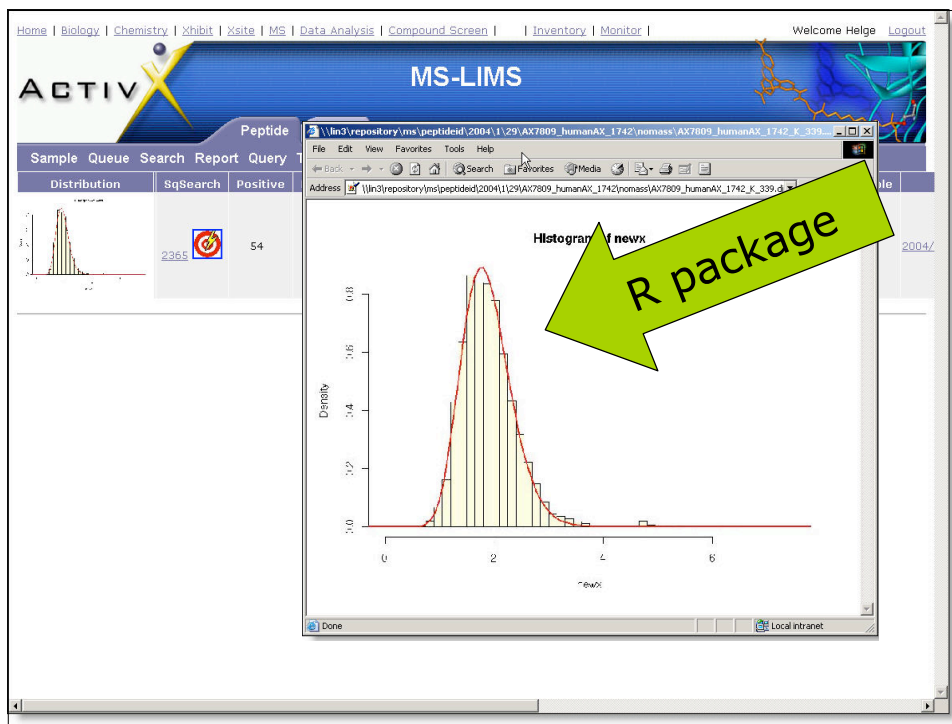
Home | Biology | Chemistry | Xhibit | Xsite | MS | Data Analysis | Compound Screen | | Inventory | Monitor |

Welcome Helge Logout

ACTIVX

MS-LIMS

Peptide

Sample Queue Search Report Query T

| Distribution | SqSearch | Positive |
|---|---|---|
| | 2365 | 54 |

le

2004/

\\lin3\repository\ms\peptideid\2004\1\29\AX7809_humanAX_1742\nomass\AX7809_humanAX_1742_K_339...

File Edit View Favorites Tools Help

Back Search Favorites Media

Address \\lin3\repository\ms\peptideid\2004\1\29\AX7809_humanAX_1742\nomass\AX7809_humanAX_1742_K_339.di

Histogram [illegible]f newx

Density

0.8

0.6

0.4

0.2

0.0

0 2 4 6

newx

R package

Done

Local intranet